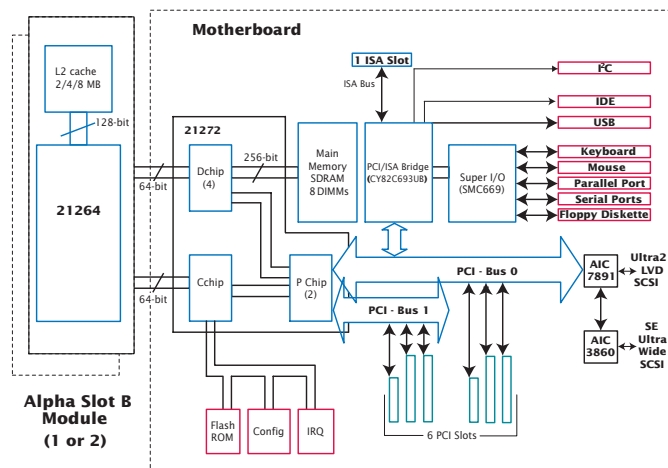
Motherboard

L2 cache
2/4/8 MB

128-bit

21264

64-bit

64-bit

21272

Dchip
(4)

256-bit

Cchip

Main
Memory
SDRAM
8 DIMMs

1 ISA Slot

ISA Bus

PCI/ISA Bridge
(CY82C693UB)

Super I/O
(SMC669)

I²C

IDE

USB

Keyboard

Mouse

Parallel Port

Serial Ports

Floppy Diskette

P Chip
(2)

PCI - Bus 0

PCI - Bus 1

AIC
7891

Ultra2
LVD
SCSI

AIC
3860

SE
Ultra
Wide
SCSI

6 PCI Slots

Flash
ROM

Config

IRQ

Alpha Slot B
Module
(1 or 2)